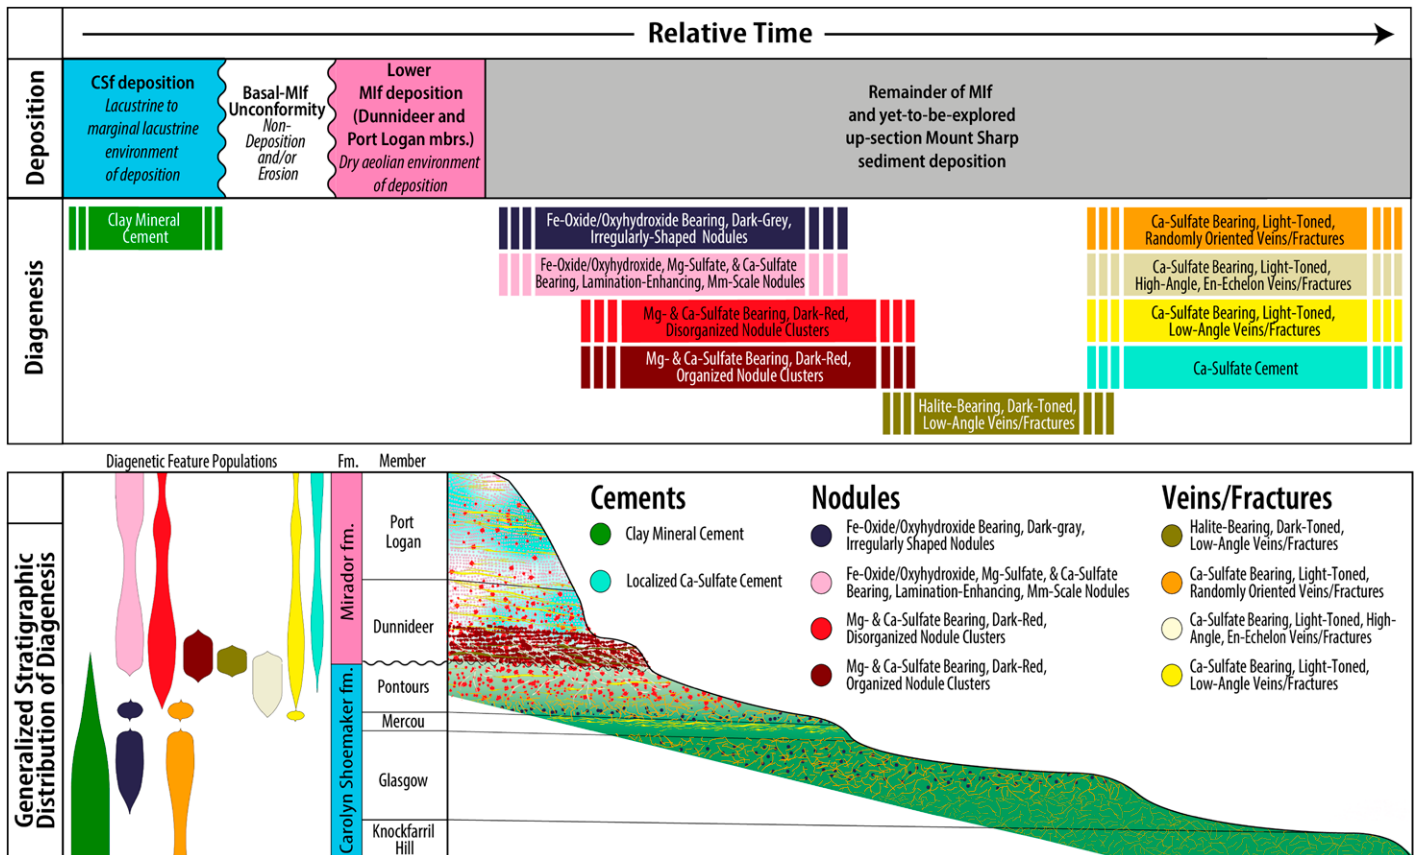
Relative Time

Deposition

CSf deposition
Lacustrine to marginal lacustrine environment of deposition

Basal-MIf Unconformity
Non-Deposition and/or Erosion

Lower MIf deposition (Dunnideer and Port Logan mbrs.)
Dry aeolian environment of deposition

Remainder of MIf and yet-to-be-explored up-section Mount Sharp sediment deposition

Diagenesis

Clay Mineral Cement

Fe-Oxide/Oxyhydroxide Bearing, Dark-Grey, Irregularly-Shaped Nodules

Fe-Oxide/Oxyhydroxide, Mg-Sulfate, & Ca-Sulfate Bearing, Lamination-Enhancing, Mm-Scale Nodules

Mg- & Ca-Sulfate Bearing, Dark-Red, Disorganized Nodule Clusters

Mg- & Ca-Sulfate Bearing, Dark-Red, Organized Nodule Clusters

Halite-Bearing, Dark-Toned, Low-Angle Veins/Fractures

Ca-Sulfate Bearing, Light-Toned, Randomly Oriented Veins/Fractures

Ca-Sulfate Bearing, Light-Toned, High-Angle, En-Echelon Veins/Fractures

Ca-Sulfate Bearing, Light-Toned, Low-Angle Veins/Fractures

Ca-Sulfate Cement

Generalized Stratigraphic Distribution of Diagenesis

Diagenetic Feature Populations

Fm.

Member

Mirador fm.

Carolyn Shoemaker fm.

Port Logan

Dunnideer

Pontours

Mercou

Glasgow

Knockfarril Hill

Cements

Clay Mineral Cement

Localized Ca-Sulfate Cement

Nodules

Fe-Oxide/Oxyhydroxide Bearing, Dark-gray, Irregularly Shaped Nodules

Fe-Oxide/Oxyhydroxide, Mg-Sulfate, & Ca-Sulfate Bearing, Lamination-Enhancing, Mm-Scale Nodules

Mg- & Ca-Sulfate Bearing, Dark-Red, Disorganized Nodule Clusters

Mg- & Ca-Sulfate Bearing, Dark-Red, Organized Nodule Clusters

Veins/Fractures

Halite-Bearing, Dark-Toned, Low-Angle Veins/Fractures

Ca-Sulfate Bearing, Light-Toned, Randomly Oriented Veins/Fractures

Ca-Sulfate Bearing, Light-Toned, High-Angle, En-Echelon Veins/Fractures

Ca-Sulfate Bearing, Light-Toned, Low-Angle Veins/Fractures